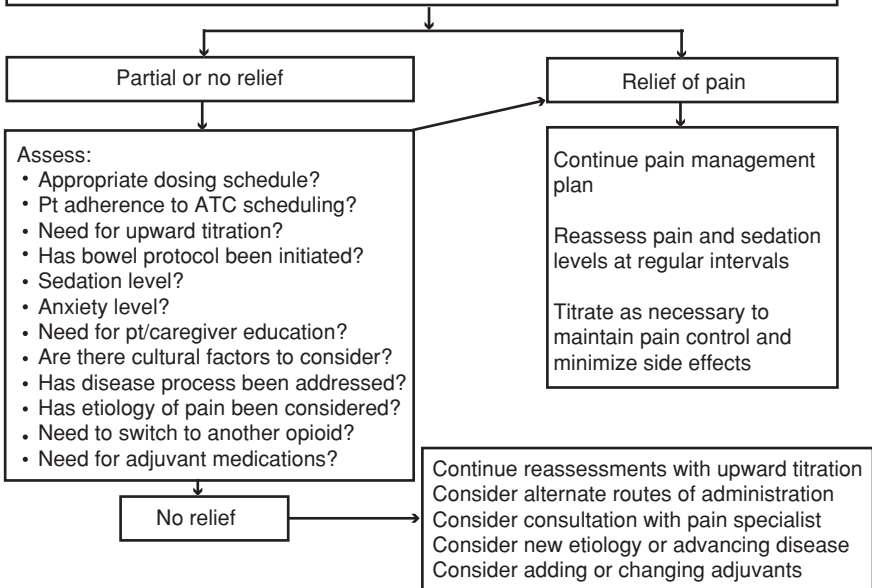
Partial or no relief

Relief of pain

Assess:
• Appropriate dosing schedule?
• Pt adherence to ATC scheduling?
• Need for upward titration?
• Has bowel protocol been initiated?
• Sedation level?
• Anxiety level?
• Need for pt/caregiver education?
• Are there cultural factors to consider?
• Has disease process been addressed?
• Has etiology of pain been considered?
• Need to switch to another opioid?
• Need for adjuvant medications?

Continue pain management plan

Reassess pain and sedation levels at regular intervals

Titrate as necessary to maintain pain control and minimize side effects

No relief

Continue reassessments with upward titration
Consider alternate routes of administration
Consider consultation with pain specialist
Consider new etiology or advancing disease
Consider adding or changing adjuvants